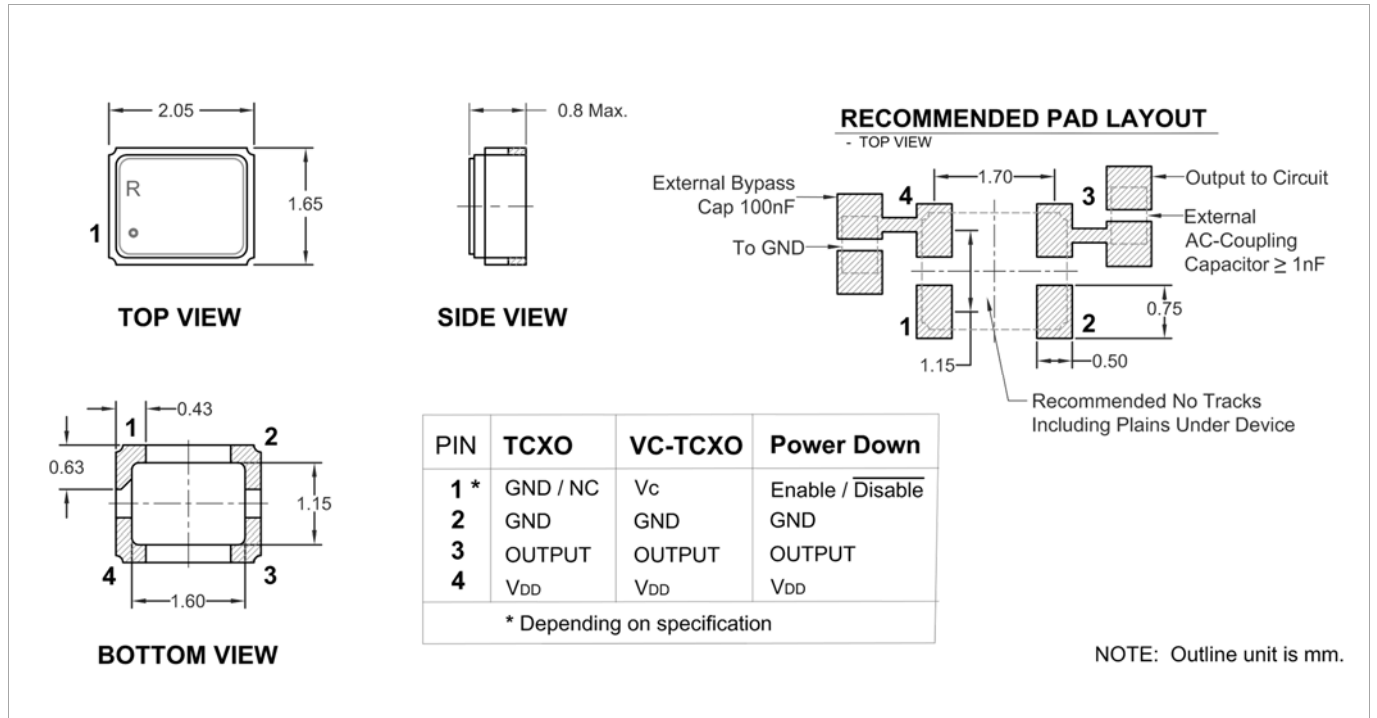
2.05

R

1.65

1

TOP VIEW

0.8 Max.

SIDE VIEW

RECOMMENDED PAD LAYOUT

- TOP VIEW

External Bypass Cap 100nF

4

1.70

3

Output to Circuit

External AC-Coupling Capacitor ≥ 1nF

To GND

1

2

0.75

1.15

0.50

Recommended No Tracks Including Plains Under Device

1

0.43

2

0.63

1.15

4

1.60

3

BOTTOM VIEW

| PIN | TCXO | VC-TCXO | Power Down |
|---|---|---|---|
| 1 * | GND / NC | Vc | Enable / $\overline{\text{Disable}}$ |
| 2 | GND | GND | GND |
| 3 | OUTPUT | OUTPUT | OUTPUT |
| 4 | $V_{DD}$ | $V_{DD}$ | $V_{DD}$ |
| * Depending on specification | | | |

NOTE: Outline unit is mm.